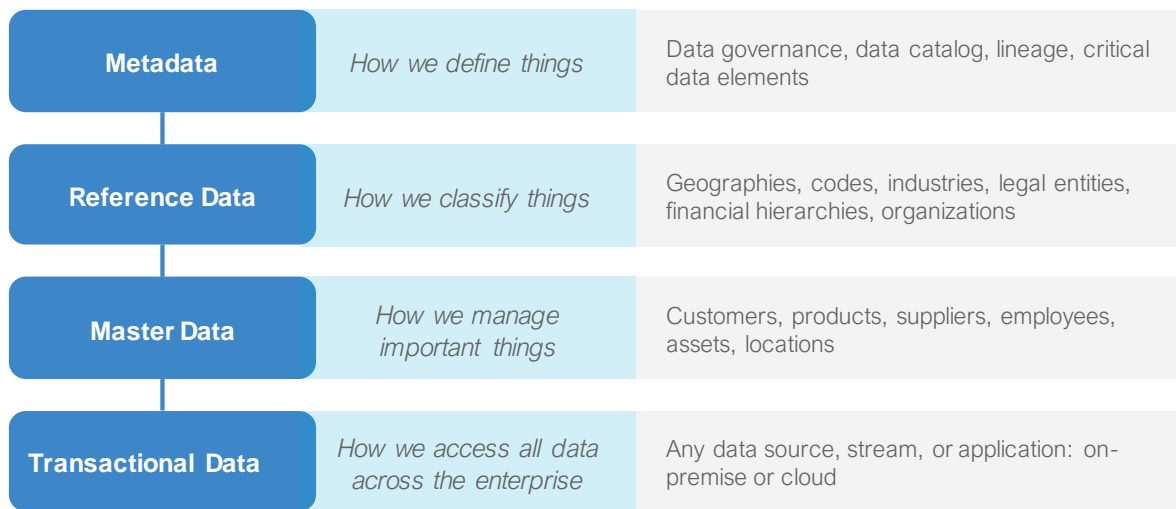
Metadata

How we define things

Data governance, data catalog, lineage, critical data elements

Reference Data

How we classify things

Geographies, codes, industries, legal entities, financial hierarchies, organizations

Master Data

How we manage important things

Customers, products, suppliers, employees, assets, locations

Transactional Data

How we access all data across the enterprise

Any data source, stream, or application: on-premise or cloud